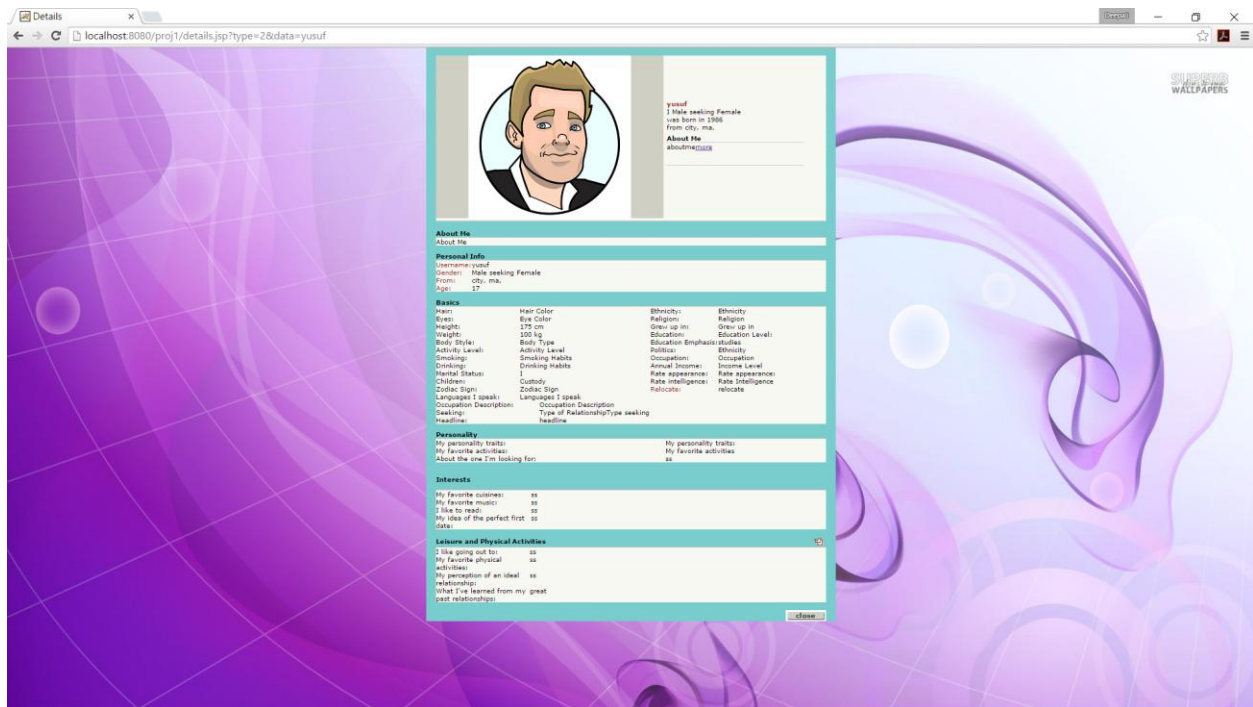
Details

localhost:8080/proj1/details.jsp?type=2&data=yusuf

yusuf
I Male seeking Female
was born in 1986
from city, ma.
About Me
aboutmemore

About Me
About Me

Personal Info
Username: yusuf
Gender: Male seeking Female
From: city, ma.
Age: 17

Basics
Hair: Hair Color
Eyes: Eye Color
Height: 175 cm
Weight: 100 kg
Body Style: Body Type
Activity Level: Activity Level
Smoking: Smoking Habits
Drinking: Drinking Habits
Marital Status: 1
Children: Custody
Zodiac Sign: Zodiac Sign
Languages I speak: Languages I speak
Occupation Description: Occupation Description
Seeking: Type of RelationshipType seeking
Headline: headline

Ethnicity: Ethnicity
Religion: Religion
Grew up in: Grew up in
Education: Education Level:
Education Emphasis: studies
Politics: Ethnicity
Occupation: Occupation
Annual Income: Income Level
Rate appearance: Rate appearance:
Rate intelligence: Rate Intelligence
Relocate: relocate

Personality
My personality traits:
My favorite activities:
About the one I'm looking for:
My personality traits:
My favorite activities
ss

Interests
My favorite cuisines: ss
My favorite music: ss
I like to read: ss
My idea of the perfect first date: ss

Leisure and Physical Activities
I like going out to: ss
My favorite physical activities: ss
My perception of an ideal relationship: ss
What I've learned from my past relationships: great

close

WALLPAPERS